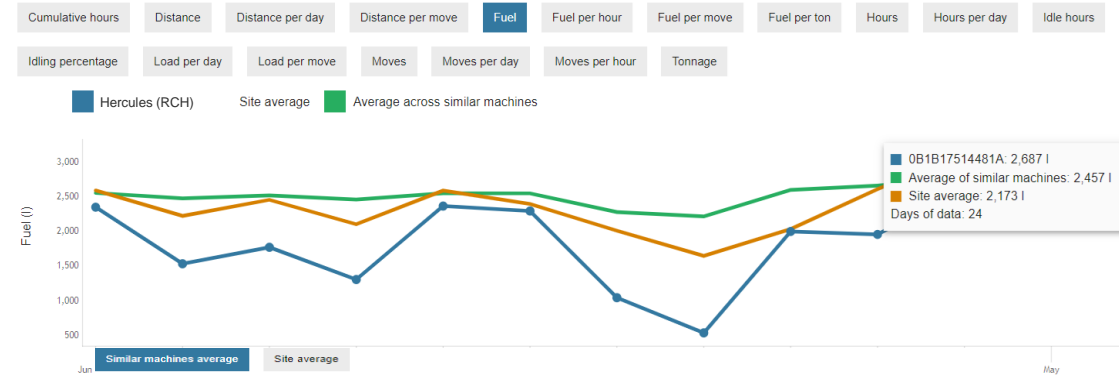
Cumulative hours
Distance
Distance per day
Distance per move
Fuel
Fuel per hour
Fuel per move
Fuel per ton
Hours
Hours per day
Idle hours
Idling percentage
Load per day
Load per move
Moves
Moves per day
Moves per hour
Tonnage

Hercules (RCH)
Site average
Average across similar machines

0B1B17514481A: 2,687 l
Average of similar machines: 2,457 l
Site average: 2,173 l
Days of data: 24

Fuel (l)
3,000
2,500
2,000
1,500
1,000
500

Similar machines average
Site average

Jun
May